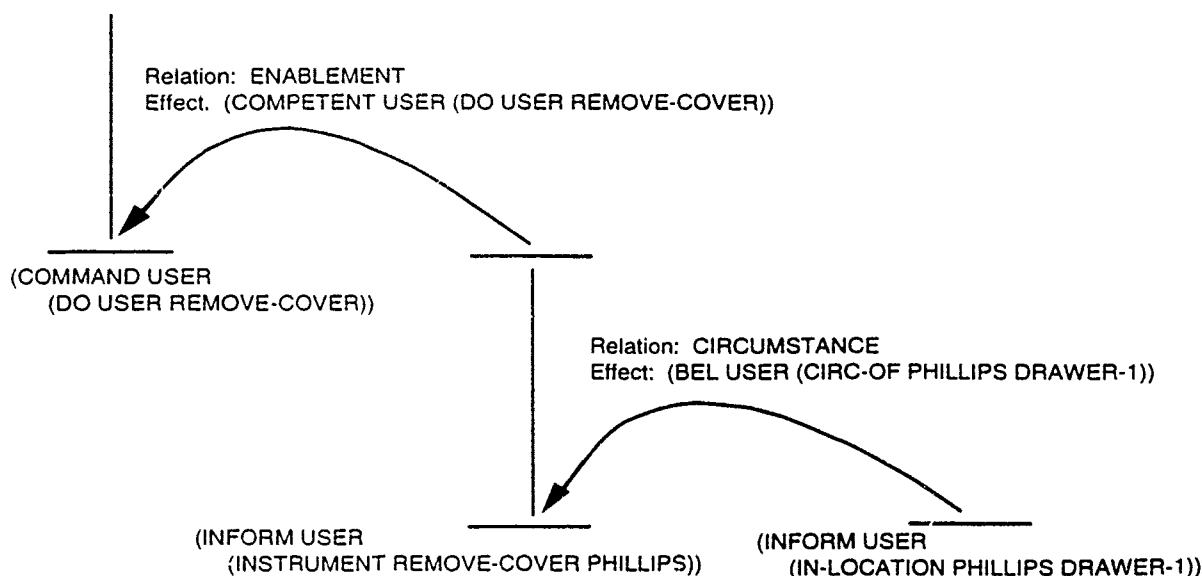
Relation: ENABLEMENT
Effect. (COMPETENT USER (DO USER REMOVE-COVER))

(COMMAND USER
(DO USER REMOVE-COVER))

Relation: CIRCUMSTANCE
Effect: (BEL USER (CIRC-OF PHILLIPS DRAWER-1))

(INFORM USER
(INSTRUMENT REMOVE-COVER PHILLIPS))

(INFORM USER
(IN-LOCATION PHILLIPS DRAWER-1))